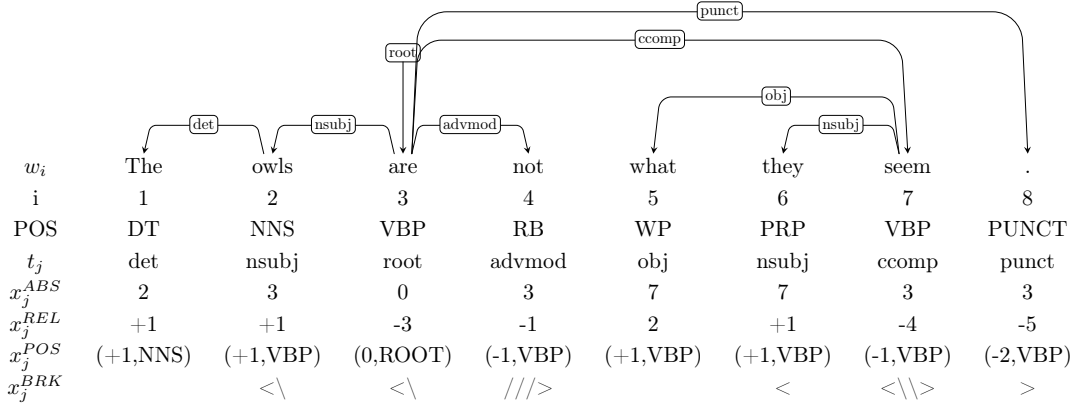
punct

root

ccomp

obj

det

nsubj

advmod

nsubj

| $w_i$ | The | owls | are | not | what | they | seem | . |
|---|---|---|---|---|---|---|---|---|
| i | 1 | 2 | 3 | 4 | 5 | 6 | 7 | 8 |
| POS | DT | NNS | VBP | RB | WP | PRP | VBP | PUNCT |
| $t_j$ | det | nsubj | root | advmod | obj | nsubj | ccomp | punct |
| $x_j^{ABS}$ | 2 | 3 | 0 | 3 | 7 | 7 | 3 | 3 |
| $x_j^{REL}$ | +1 | +1 | -3 | -1 | 2 | +1 | -4 | -5 |
| $x_j^{POS}$ | (+1,NNS) | (+1,VBP) | (0,ROOT) | (-1,VBP) | (+1,VBP) | (+1,VBP) | (-1,VBP) | (-2,VBP) |
| $x_j^{BRK}$ | | $<\backslash$ | $<\backslash$ | $///>$ | | $<$ | $<\backslash\backslash>$ | $>$ |